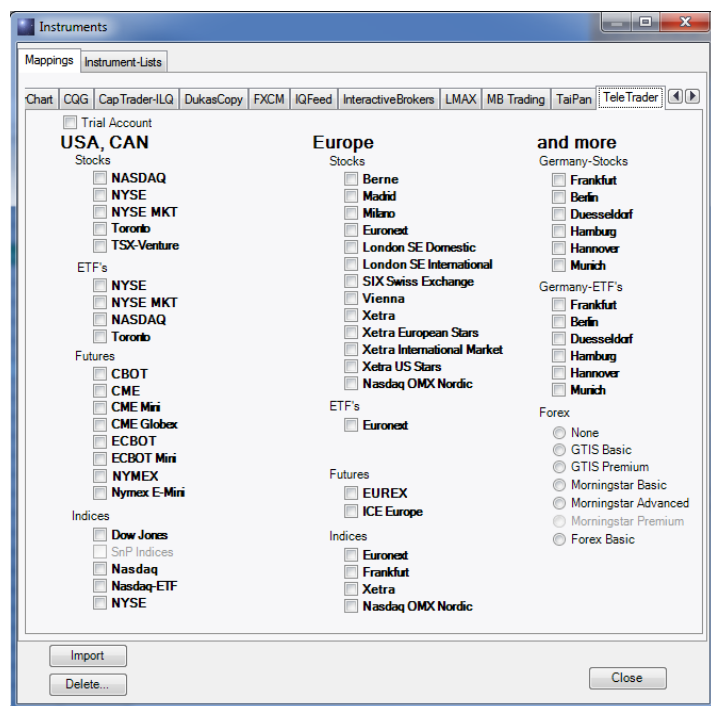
Instruments

Mappings | Instrument-Lists

Chart | CQG | CapTrader-ILQ | DukasCopy | FXCM | IQFeed | InteractiveBrokers | LMAX | MB Trading | TaiPan | TeleTrader

Trial Account

USA, CAN

Stocks
NASDAQ
NYSE
NYSE MKT
Toronto
TSX-Venture

ETF's
NYSE
NYSE MKT
NASDAQ
Toronto

Futures
CBOT
CME
CME Mini
CME Globex
ECBOT
ECBOT Mini
NYMEX
Nymex E-Mini

Indices
Dow Jones
SnP Indices
Nasdaq
Nasdaq-ETF
NYSE

Europe

Stocks
Berne
Madrid
Milano
Euronext
London SE Domestic
London SE International
SIX Swiss Exchange
Vienna
Xetra
Xetra European Stars
Xetra International Market
Xetra US Stars
Nasdaq OMX Nordic

ETF's
Euronext

Futures
EUREX
ICE Europe

Indices
Euronext
Frankfut
Xetra
Nasdaq OMX Nordic

and more

Germany-Stocks
Frankfurt
Berlin
Duesseldorf
Hamburg
Hannover
Munich

Germany-ETF's
Frankfurt
Berlin
Duesseldorf
Hamburg
Hannover
Munich

Forex
None
GTIS Basic
GTIS Premium
Morningstar Basic
Morningstar Advanced
Morningstar Premium
Forex Basic

Import
Delete...
Close